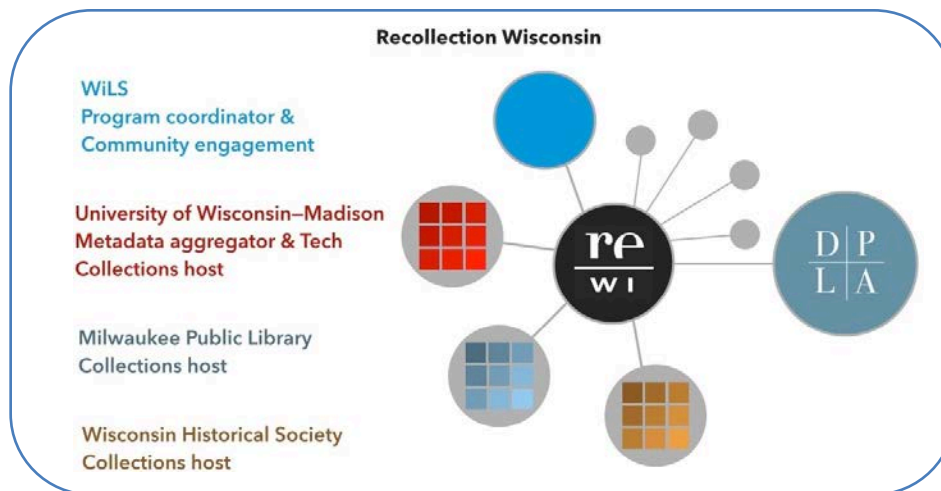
Recollection Wisconsin

WiLS
Program coordinator &
Community engagement

University of Wisconsin–Madison
Metadata aggregator & Tech
Collections host

Milwaukee Public Library
Collections host

Wisconsin Historical Society
Collections host

re
WI

D P
L A